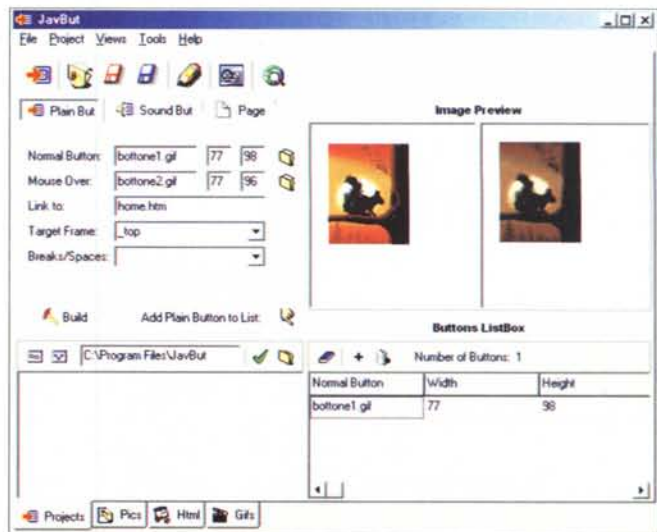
JavBut

File Project Views Tools Help

Plain But | Sound But | Page

Image Preview

Normal Button: bottone1.gif 77 98

Mouse Over: bottone2.gif 77 96

Link to: home.htm

Target Frame: _top

Breaks/Spaces:

Build

Add Plain Button to List:

Buttons ListBox

C:\Program Files\JavBut

Number of Buttons: 1

| Normal Button | Width | Height |
|---|---|---|
| bottone1.gif | 77 | 98 |

Projects | Pics | Html | Gifs